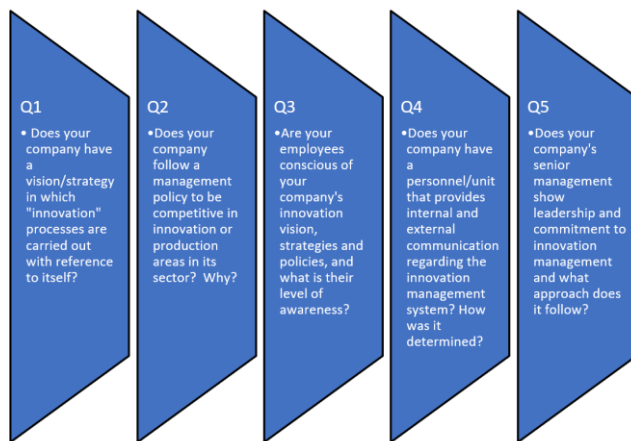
Q1

• Does your company have a vision/strategy in which "innovation" processes are carried out with reference to itself?

Q2

•Does your company follow a management policy to be competitive in innovation or production areas in its sector? Why?

Q3

•Are your employees conscious of your company's innovation vision, strategies and policies, and what is their level of awareness?

Q4

•Does your company have a personnel/unit that provides internal and external communication regarding the innovation management system? How was it determined?

Q5

•Does your company's senior management show leadership and commitment to innovation management and what approach does it follow?